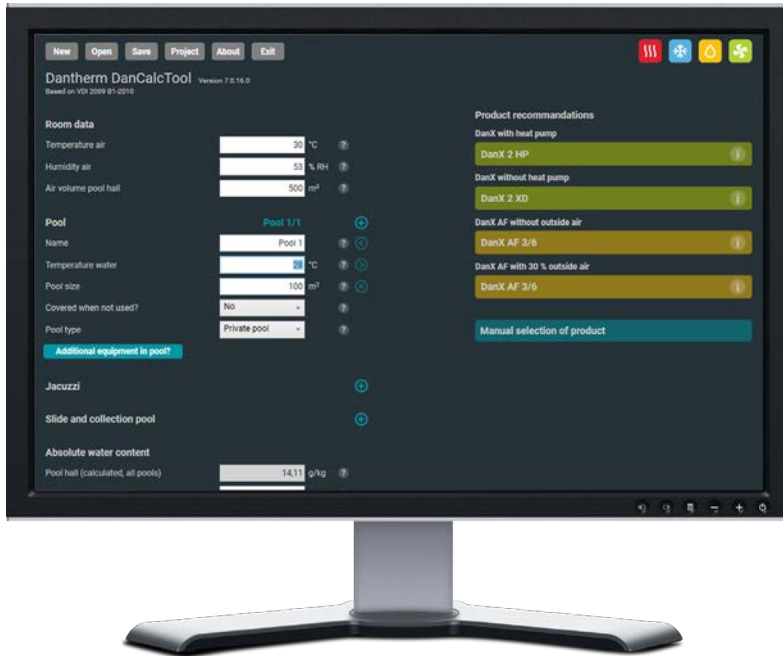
New Open Save Project About Exit

Dantherm DanCalcTool Version 7.0.16.0
Based on VDI 2089 B1-2010

Room data

Temperature air 30 °C ?
Humidity air 53 % RH ?
Air volume pool hall 500 m³ ?

Pool Pool 1/1

Name Pool 1 ?
Temperature water 28 °C ?
Pool size 100 m² ?
Covered when not used? No ?
Pool type Private pool ?

Additional equipment in pool?

Jacuzzi

Slide and collection pool

Absolute water content

Pool hall (calculated, all pools) 14,11 g/kg ?

Product recommandations

DanX with heat pump
DanX 2 HP

DanX without heat pump
DanX 2 XD

DanX AF without outside air
DanX AF 3/6

DanX AF with 30 % outside air
DanX AF 3/6

Manual selection of product